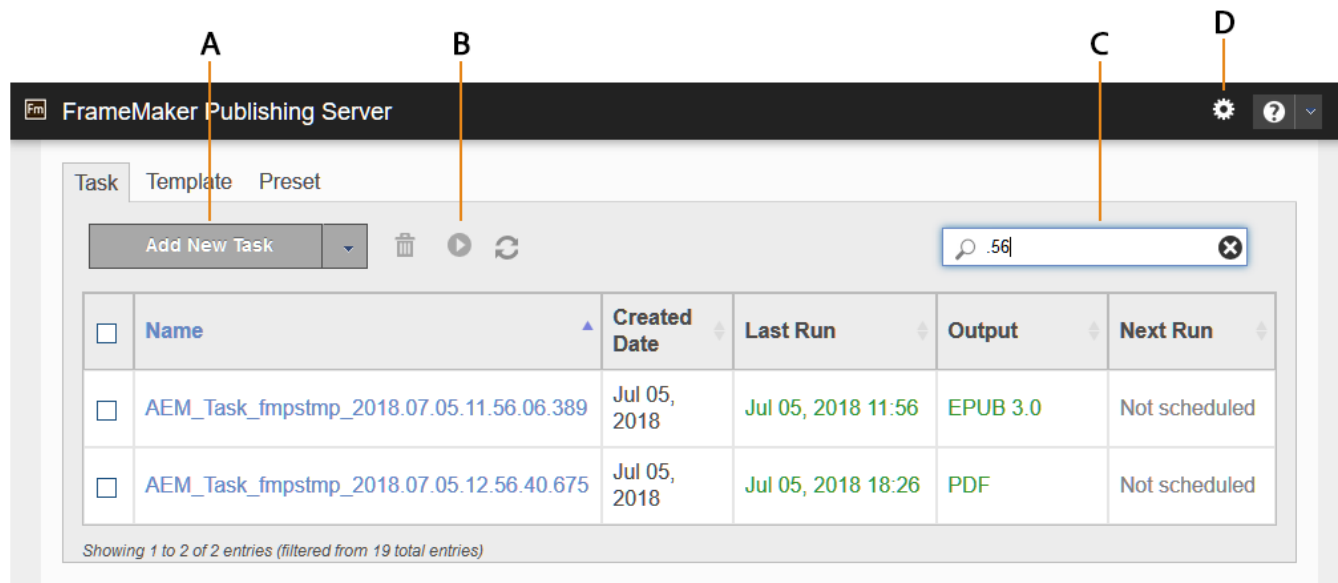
A B C D

Fm FrameMaker Publishing Server

Task Template Preset

Add New Task

.56

| | Name | Created Date | Last Run | Output | Next Run |
|---|---|---|---|---|---|
| | AEM_Task_fmpstmp_2018.07.05.11.56.06.389 | Jul 05, 2018 | Jul 05, 2018 11:56 | EPUB 3.0 | Not scheduled |
| | AEM_Task_fmpstmp_2018.07.05.12.56.40.675 | Jul 05, 2018 | Jul 05, 2018 18:26 | PDF | Not scheduled |

Showing 1 to 2 of 2 entries (filtered from 19 total entries)